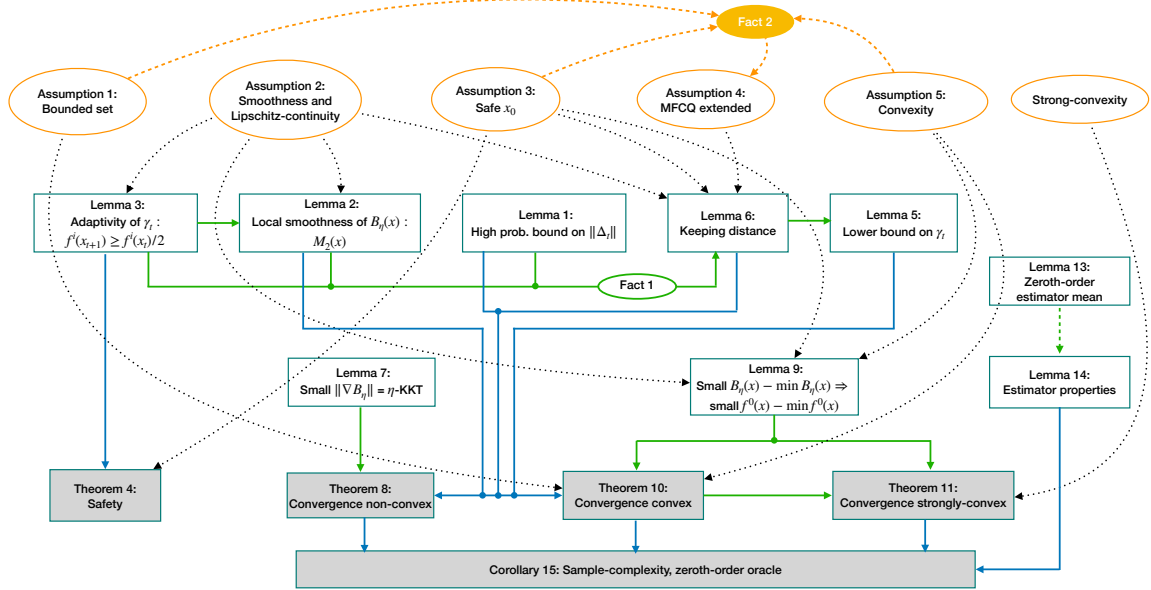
Fact 2

Assumption 1:
Bounded set

Assumption 2:
Smoothness and Lipschitz-continuity

Assumption 3:
Safe $x_0$

Assumption 4:
MFCQ extended

Assumption 5:
Convexity

Strong-convexity

Lemma 3:
Adaptivity of $\gamma_t$ :
$f^i(x_{t+1}) \geq f^i(x_t)/2$

Lemma 2:
Local smoothness of $B_\eta(x)$ :
$M_2(x)$

Lemma 1:
High prob. bound on $\|\Delta_t\|$

Lemma 6:
Keeping distance

Lemma 5:
Lower bound on $\gamma_t$

Fact 1

Lemma 13:
Zeroth-order estimator mean

Lemma 7:
Small $\|\nabla B_\eta\| = \eta$-KKT

Lemma 9:
Small $B_\eta(x) - \min B_\eta(x) \Rightarrow$
small $f^0(x) - \min f^0(x)$

Lemma 14:
Estimator properties

Theorem 4:
Safety

Theorem 8:
Convergence non-convex

Theorem 10:
Convergence convex

Theorem 11:
Convergence strongly-convex

Corollary 15: Sample-complexity, zeroth-order oracle